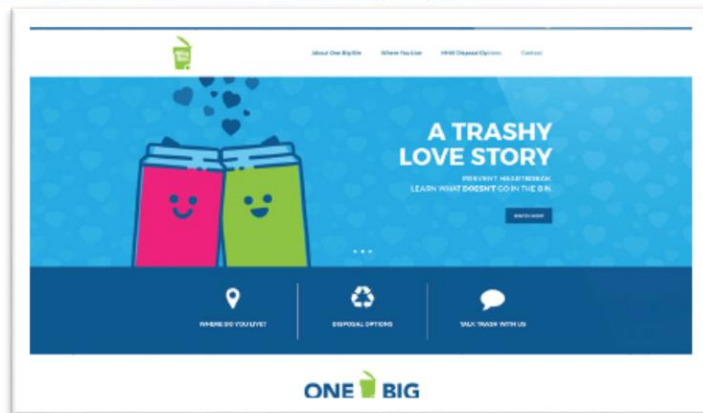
About One Big Bin    Where You Live    HHW Disposal Options    Contact

A TRASHY LOVE STORY

PREVENT HEARTBREAK
LEARN WHAT DOESN'T GO IN THE BIN.

WATCH NOW

WHERE DO YOU LIVE?

DISPOSAL OPTIONS

TALK TRASH WITH US

ONE BIG